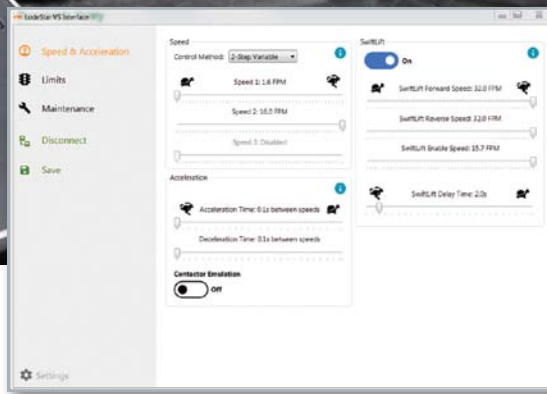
LodeStar VS Interface

Speed & Acceleration

Limits

Maintenance

Disconnect

Save

Settings

Speed

Control Method: 2-Step Variable

Speed 1: 1.6 FPM

Speed 2: 16.0 FPM

Speed 3: Disabled

Acceleration

Acceleration Time: 0.1s between speeds

Deceleration Time: 0.1s between speeds

Contactor Emulation

Off

SwiftLift

On

SwiftLift Forward Speed: 32.0 FPM

SwiftLift Reverse Speed: 32.0 FPM

SwiftLift Enable Speed: 15.7 FPM

SwiftLift Delay Time: 2.0s